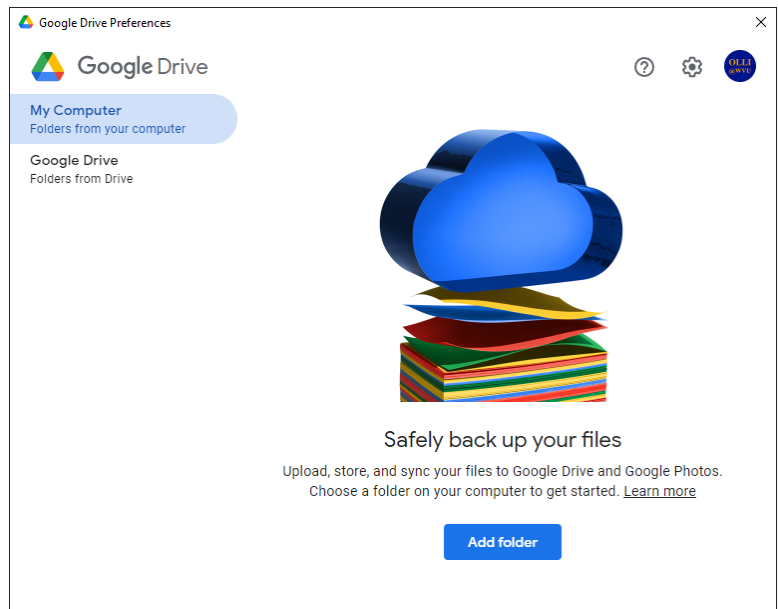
Google Drive Preferences

Google Drive

OLLI @WVU

My Computer
Folders from your computer

Google Drive
Folders from Drive

Safely back up your files

Upload, store, and sync your files to Google Drive and Google Photos. Choose a folder on your computer to get started. Learn more

Add folder